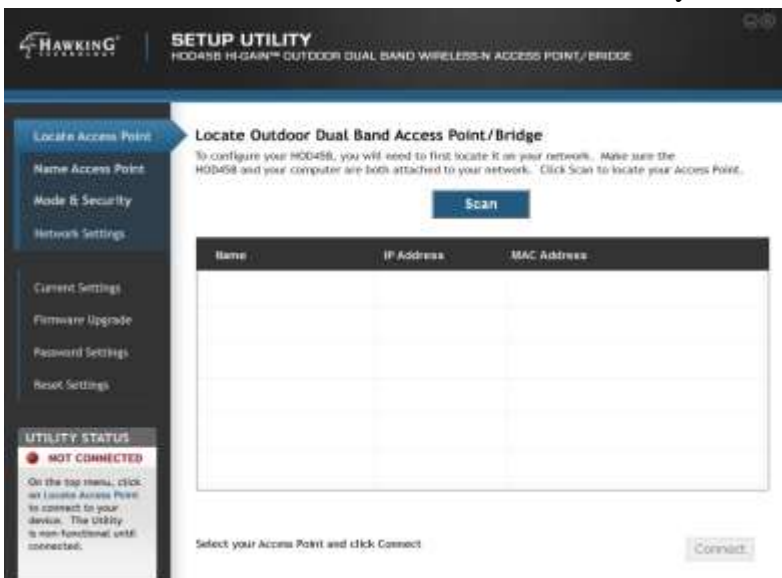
HAWKING

SETUP UTILITY
HOD45B HI-GAIN™ OUTDOOR DUAL BAND WIRELESS-N ACCESS POINT/BRIDGE

Locate Access Point
Name Access Point
Mode & Security
Network Settings

Current Settings
Firmware Upgrade
Password Settings
Reset Settings

UTILITY STATUS
NOT CONNECTED
On the top menu, click on Locate Access Point to connect to your device. The Utility is non-functional until connected.

Locate Outdoor Dual Band Access Point/Bridge

To configure your HOD45B, you will need to first locate it on your network. Make sure the HOD45B and your computer are both attached to your network. Click Scan to locate your Access Point.

Scan

| Name | IP Address | MAC Address |
|---|---|---|
| | | |

Select your Access Point and click Connect

Connect